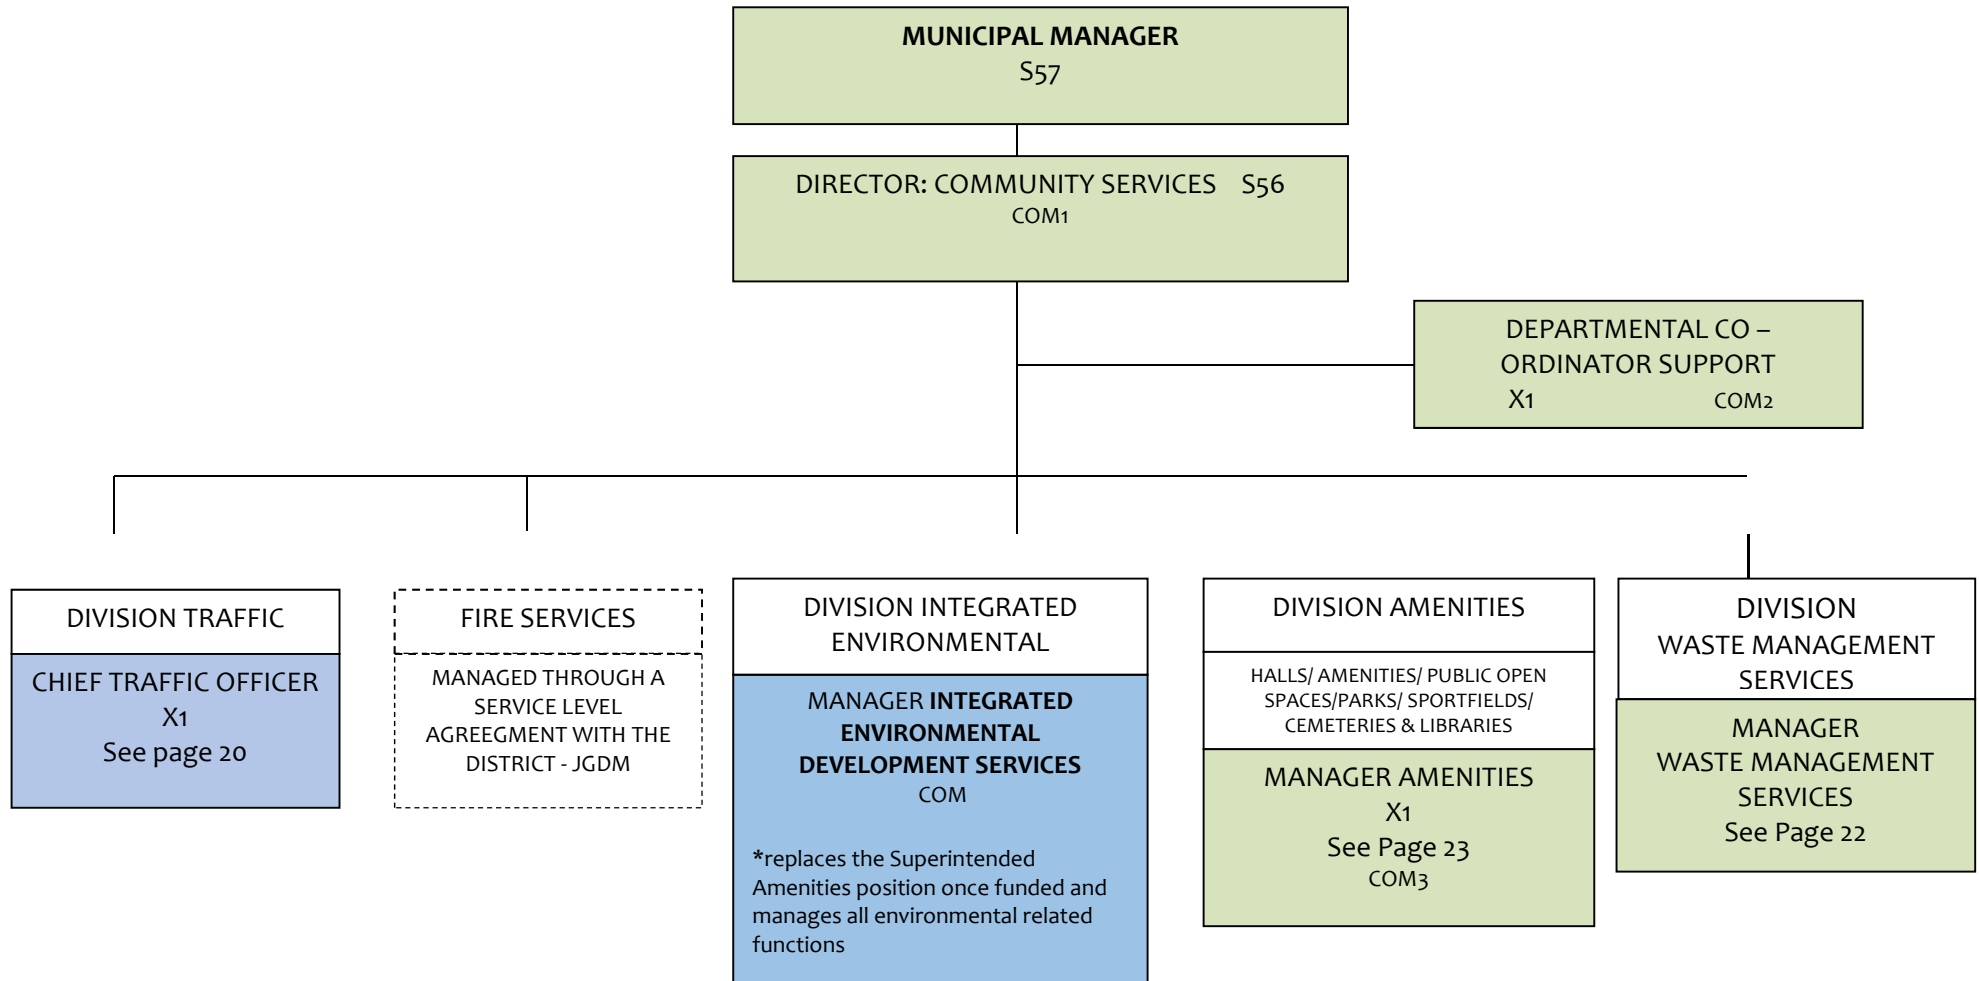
MUNICIPAL MANAGER
S57

DIRECTOR: COMMUNITY SERVICES S56
COM1

DEPARTMENTAL CO – ORDINATOR SUPPORT
X1 COM2

DIVISION TRAFFIC

CHIEF TRAFFIC OFFICER
X1
See page 20

FIRE SERVICES

MANAGED THROUGH A SERVICE LEVEL AGREEGMENT WITH THE DISTRICT - JGDM

DIVISION INTEGRATED ENVIRONMENTAL

MANAGER INTEGRATED ENVIRONMENTAL DEVELOPMENT SERVICES
COM

*replaces the Superintended Amenities position once funded and manages all environmental related functions

DIVISION AMENITIES

HALLS/ AMENITIES/ PUBLIC OPEN SPACES/PARKS/ SPORTFIELDS/ CEMETERIES & LIBRARIES

MANAGER AMENITIES
X1
See Page 23
COM3

DIVISION
WASTE MANAGEMENT SERVICES

MANAGER
WASTE MANAGEMENT SERVICES
See Page 22